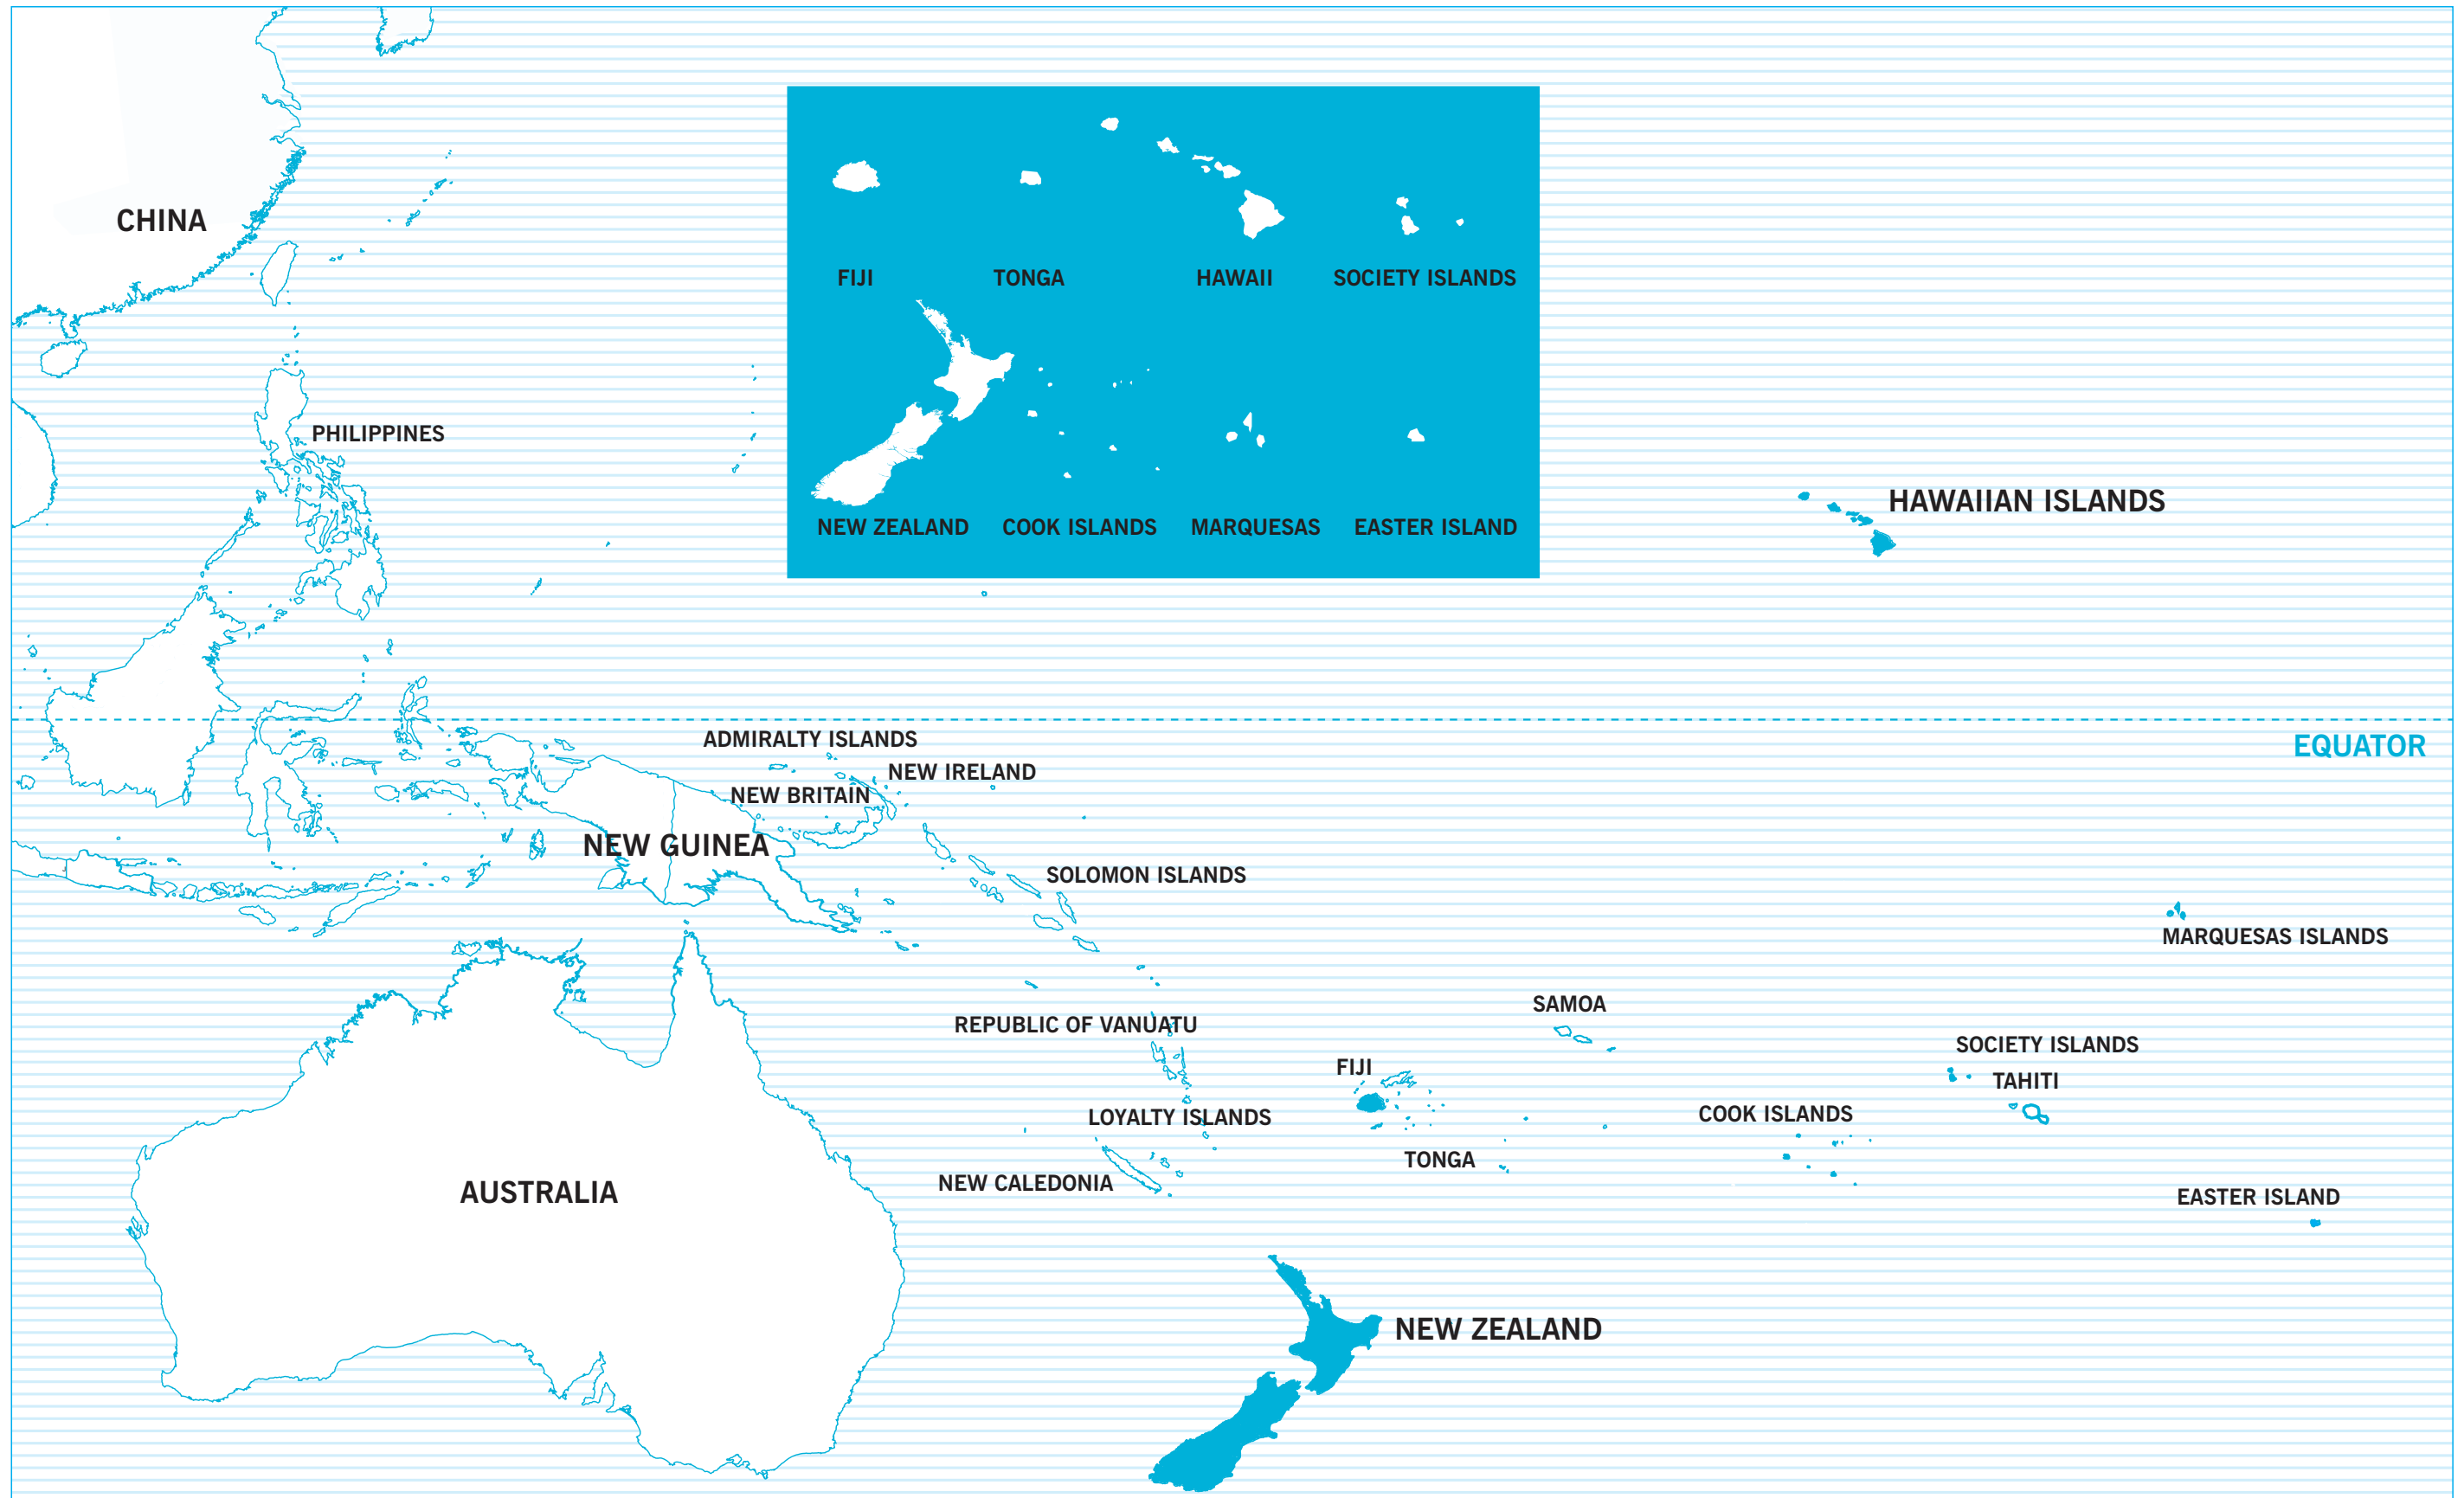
CHINA

FIJI
TONGA
HAWAII
SOCIETY ISLANDS
NEW ZEALAND
COOK ISLANDS
MARQUESAS
EASTER ISLAND

PHILIPPINES

HAWAIIAN ISLANDS

EQUATOR

ADMIRALTY ISLANDS
NEW IRELAND
NEW BRITAIN
NEW GUINEA
SOLOMON ISLANDS

MARQUESAS ISLANDS

SAMOA
REPUBLIC OF VANUATU
SOCIETY ISLANDS
FIJI
TAHITI
COOK ISLANDS
LOYALTY ISLANDS
TONGA
AUSTRALIA
NEW CALEDONIA
EASTER ISLAND

NEW ZEALAND